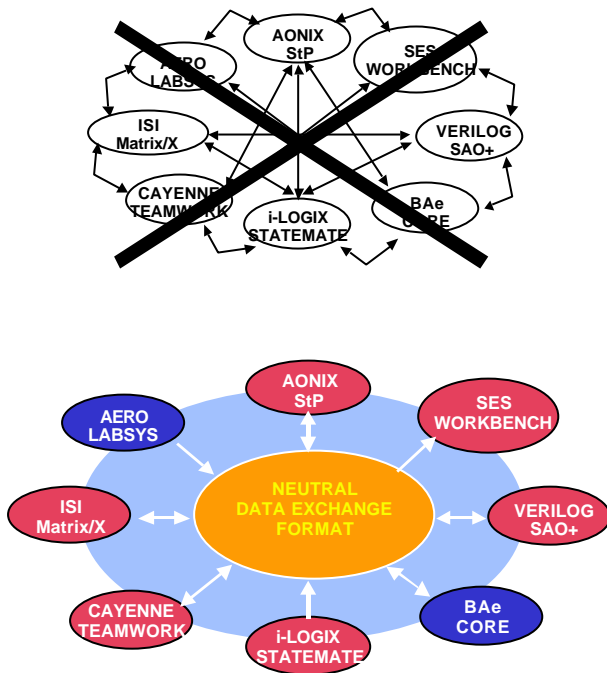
AONIX
StP

AERO
LABSYS

SES
WORKBENCH

ISI
Matrix/X

VERILOG
SAO+

CAYENNE
TEAMWORK

i-LOGIX
STATEMATE

BAe
CORE

AONIX
StP

AERO
LABSYS

SES
WORKBENCH

NEUTRAL
DATA EXCHANGE
FORMAT

ISI
Matrix/X

VERILOG
SAO+

CAYENNE
TEAMWORK

i-LOGIX
STATEMATE

BAe
CORE